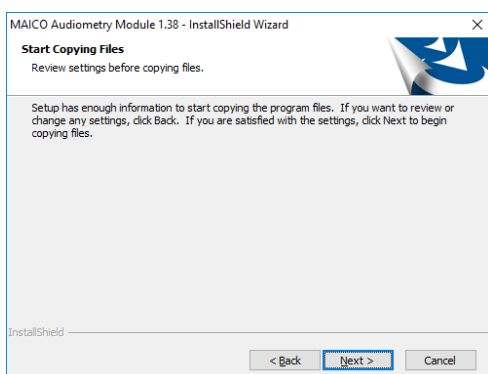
MAICO Audiometry Module 1.38 - InstallShield Wizard

×

Start Copying Files

Review settings before copying files.

Setup has enough information to start copying the program files. If you want to review or change any settings, click Back. If you are satisfied with the settings, click Next to begin copying files.

InstallShield

< Back

Next >

Cancel